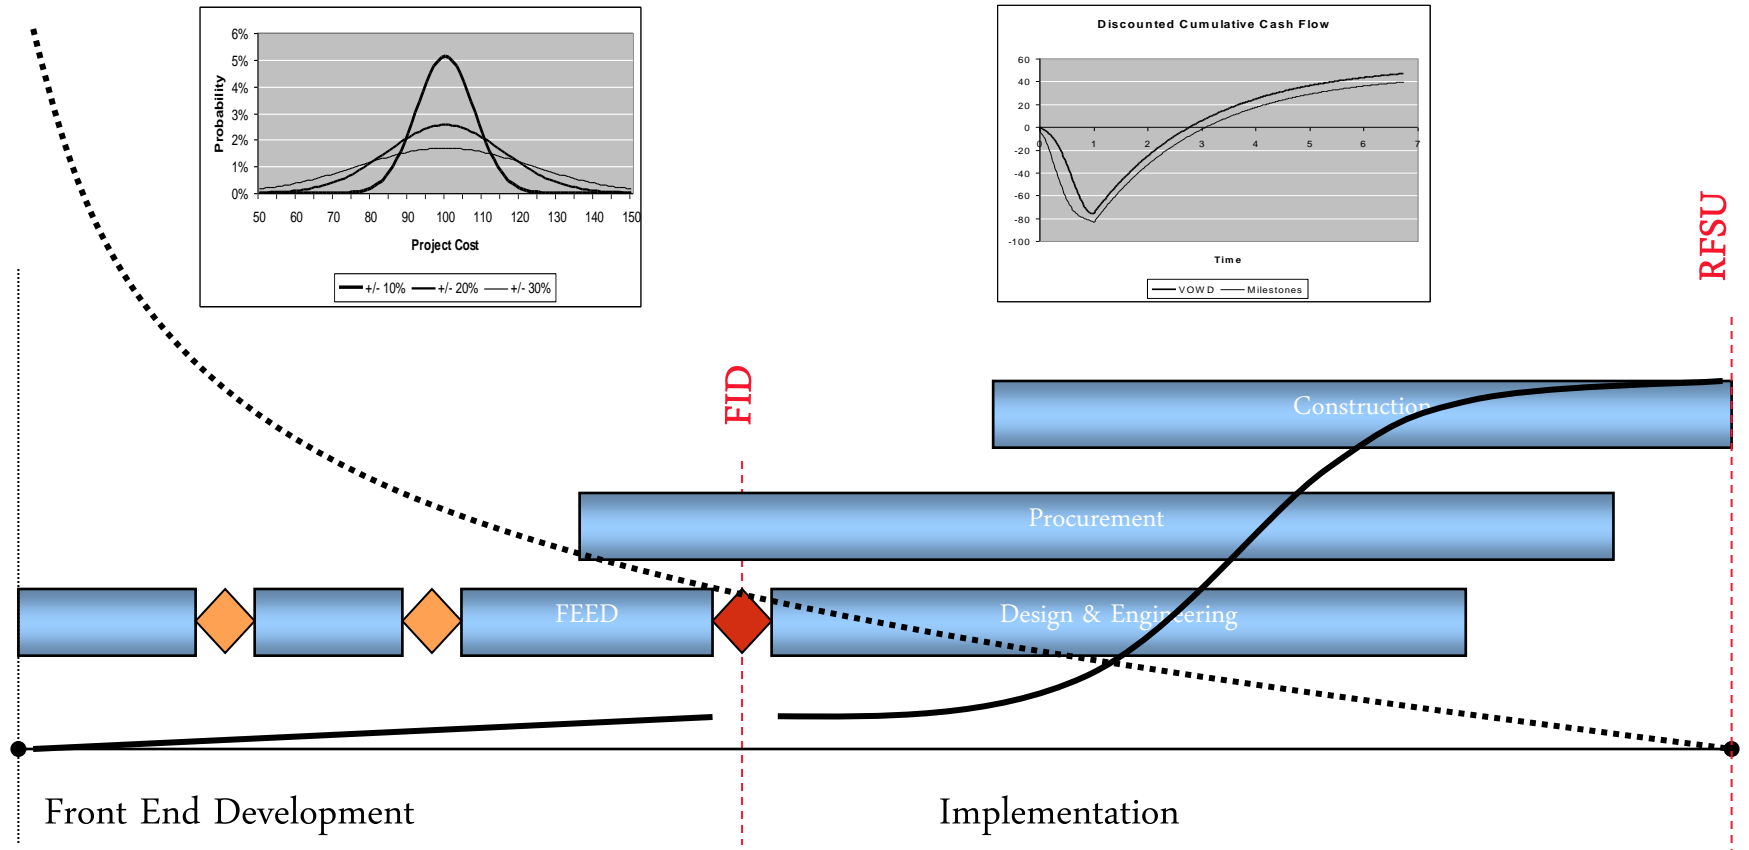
6%
5%
4%
3%
2%
1%
0%
Probability
50 60 70 80 90 100 110 120 130 140 150
Project Cost
+/- 10% +/- 20% +/- 30%

Discounted Cumulative Cash Flow
60
40
20
0
-20
-40
-60
-80
-100
0 1 2 3 4 5 6 7
Time
VOWD Milestones

RFSU

FID

Construction

Procurement

FEED

Design & Engineering

Front End Development

Implementation